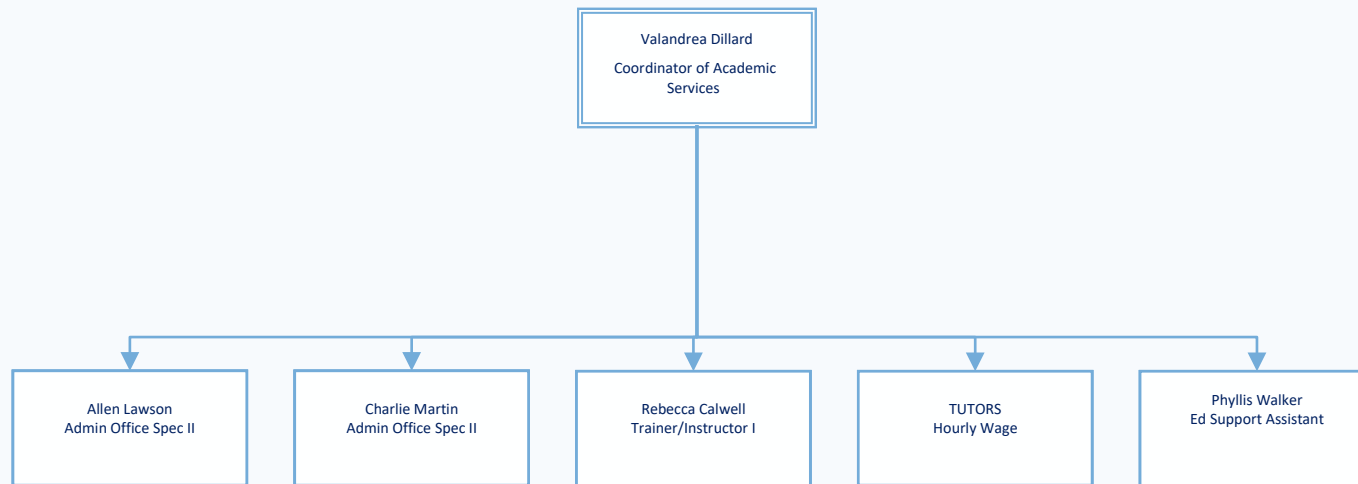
Valandrea Dillard

Coordinator of Academic Services

Allen Lawson
Admin Office Spec II

Charlie Martin
Admin Office Spec II

Rebecca Calwell
Trainer/Instructor I

TUTORS
Hourly Wage

Phyllis Walker
Ed Support Assistant